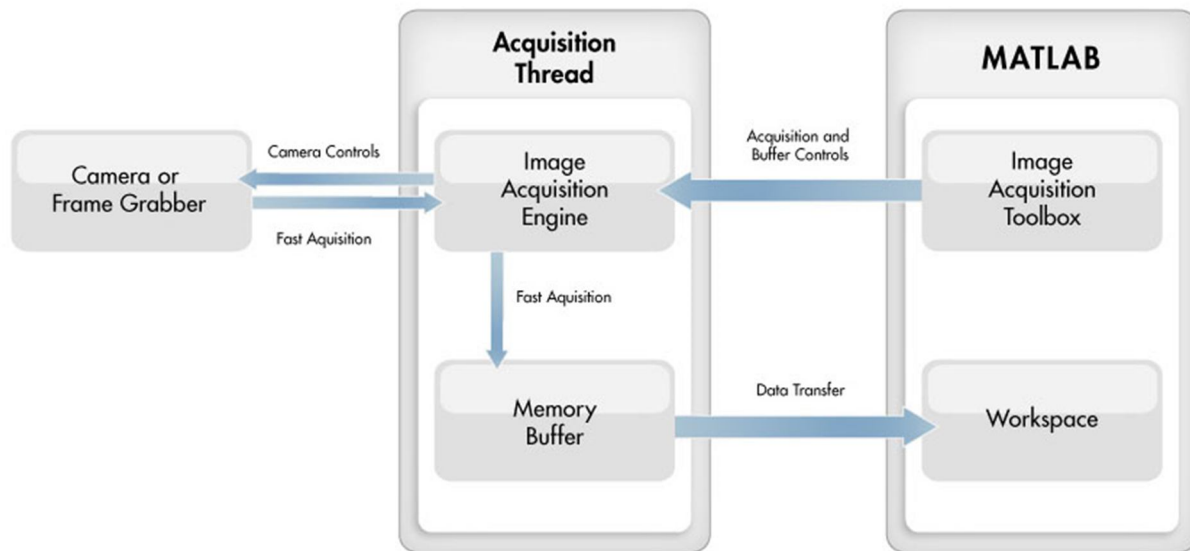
Acquisition Thread

MATLAB

Camera or Frame Grabber

Camera Controls

Fast Aquisition

Image Acquisition Engine

Acquisition and Buffer Controls

Image Acquisition Toolbox

Fast Aquisition

Memory Buffer

Data Transfer

Workspace